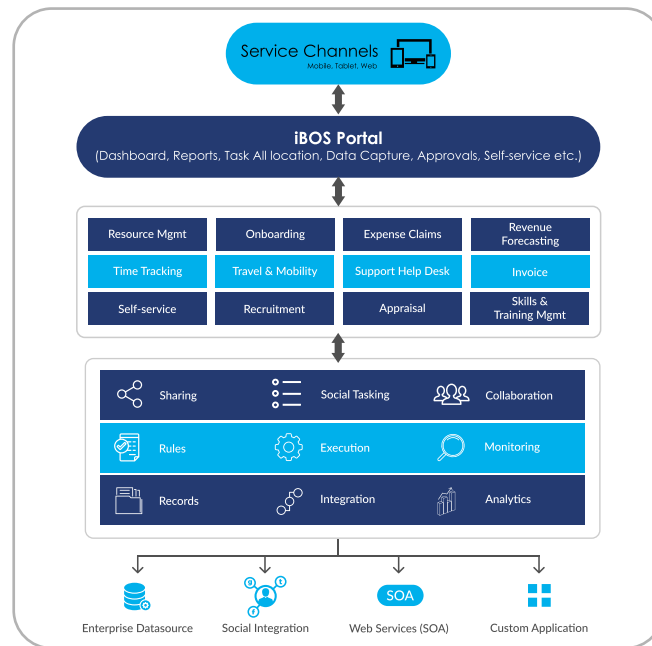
Service Channels
Mobile, Tablet, Web

iBOS Portal
(Dashboard, Reports, Task All location, Data Capture, Approvals, Self-service etc.)

| Resource Mgmt | Onboarding | Expense Claims | Revenue Forecasting |
|---|---|---|---|
| Time Tracking | Travel & Mobility | Support Help Desk | Invoice |
| Self-service | Recruitment | Appraisal | Skills & Training Mgmt |

Sharing
Social Tasking
Collaboration
Rules
Execution
Monitoring
Records
Integration
Analytics

Enterprise Datasource
Social Integration
SOA
Web Services (SOA)
Custom Application